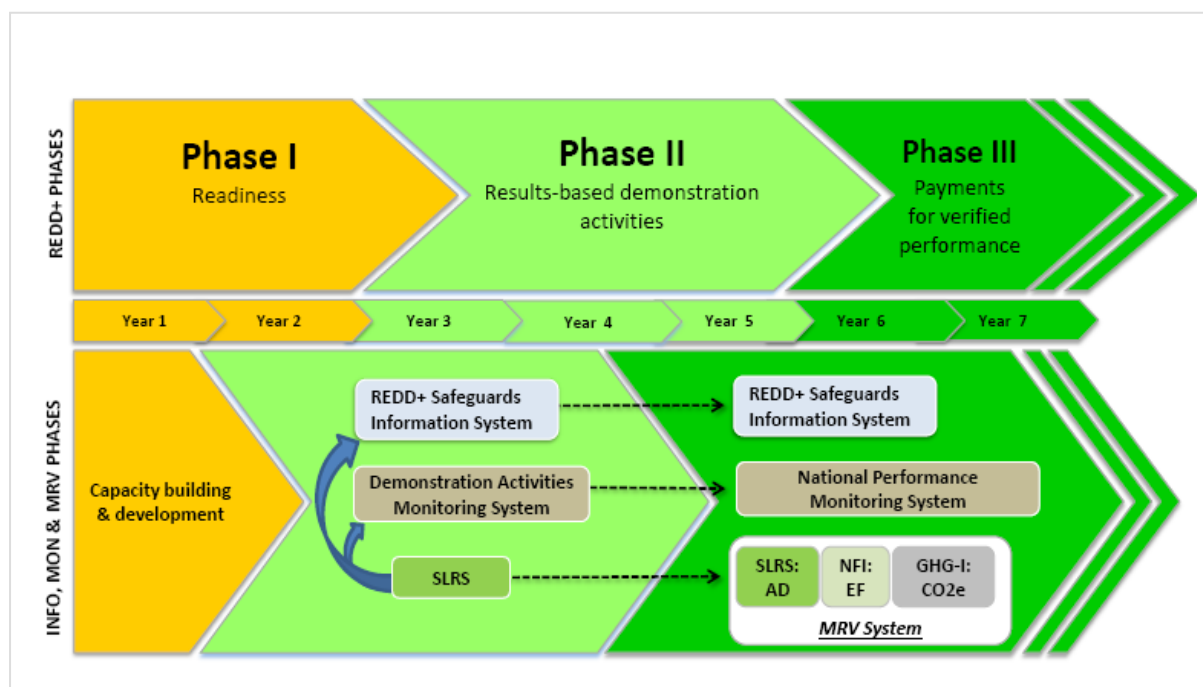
REDD+ PHASES

Phase I
Readiness

Phase II
Results-based demonstration activities

Phase III
Payments for verified performance

Year 1
Year 2
Year 3
Year 4
Year 5
Year 6
Year 7

INFO, MON & MRV PHASES

Capacity building & development

REDD+ Safeguards Information System

Demonstration Activities Monitoring System

SLRS

REDD+ Safeguards Information System

National Performance Monitoring System

SLRS: AD

NFI: EF

GHG-I: CO2e

MRV System